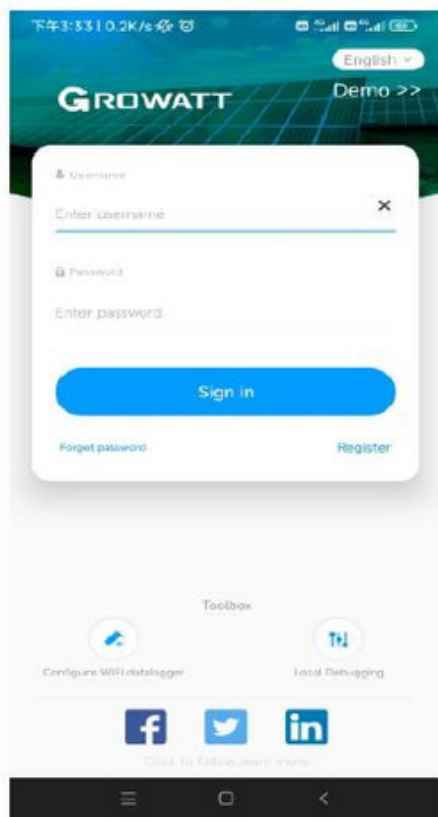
下午3:33 | 0.2K/s

English

GROWATT

Demo >>

Username

Enter username

×

Password

Enter password

Sign in

Forget password

Register

Toolbox

Configure WiFi datalogger

Local Debugging

in

Click to follow learn more